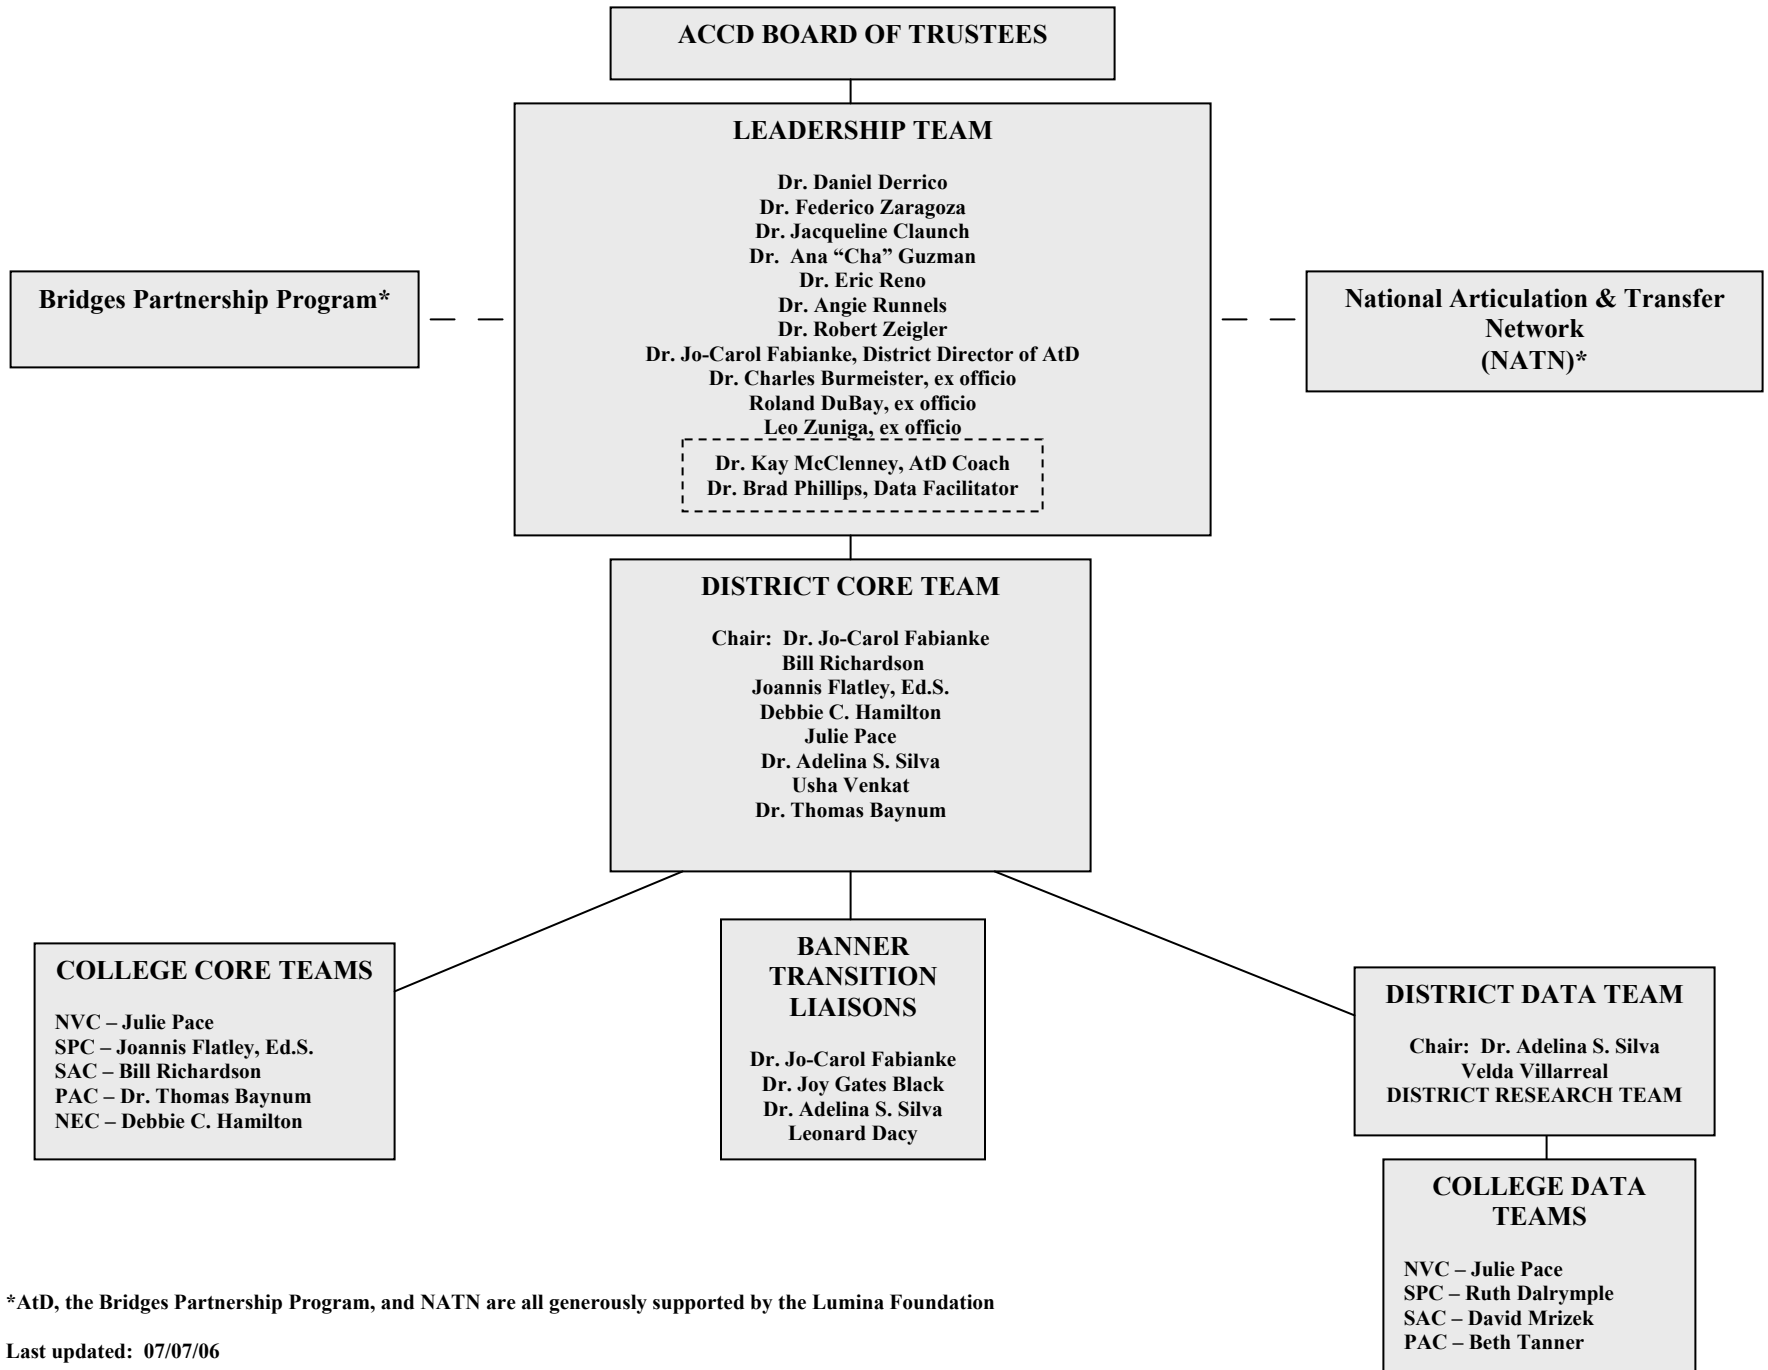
ACCD BOARD OF TRUSTEES

LEADERSHIP TEAM

Dr. Daniel Derrico
Dr. Federico Zaragoza
Dr. Jacqueline Claunch
Dr. Ana “Cha” Guzman
Dr. Eric Reno
Dr. Angie Runnels
Dr. Robert Zeigler
Dr. Jo-Carol Fabianke, District Director of AtD
Dr. Charles Burmeister, ex officio
Roland DuBay, ex officio
Leo Zuniga, ex officio

Dr. Kay McClenney, AtD Coach
Dr. Brad Phillips, Data Facilitator

Bridges Partnership Program*

National Articulation & Transfer Network (NATN)*

DISTRICT CORE TEAM

Chair: Dr. Jo-Carol Fabianke
Bill Richardson
Joannis Flatley, Ed.S.
Debbie C. Hamilton
Julie Pace
Dr. Adelina S. Silva
Usha Venkat
Dr. Thomas Baynum

COLLEGE CORE TEAMS

NVC – Julie Pace
SPC – Joannis Flatley, Ed.S.
SAC – Bill Richardson
PAC – Dr. Thomas Baynum
NEC – Debbie C. Hamilton

BANNER TRANSITION LIAISONS

Dr. Jo-Carol Fabianke
Dr. Joy Gates Black
Dr. Adelina S. Silva
Leonard Dacy

DISTRICT DATA TEAM

Chair: Dr. Adelina S. Silva
Velda Villarreal
DISTRICT RESEARCH TEAM

COLLEGE DATA TEAMS

NVC – Julie Pace
SPC – Ruth Dalrymple
SAC – David Mrizek
PAC – Beth Tanner

*AtD, the Bridges Partnership Program, and NATN are all generously supported by the Lumina Foundation

Last updated: 07/07/06